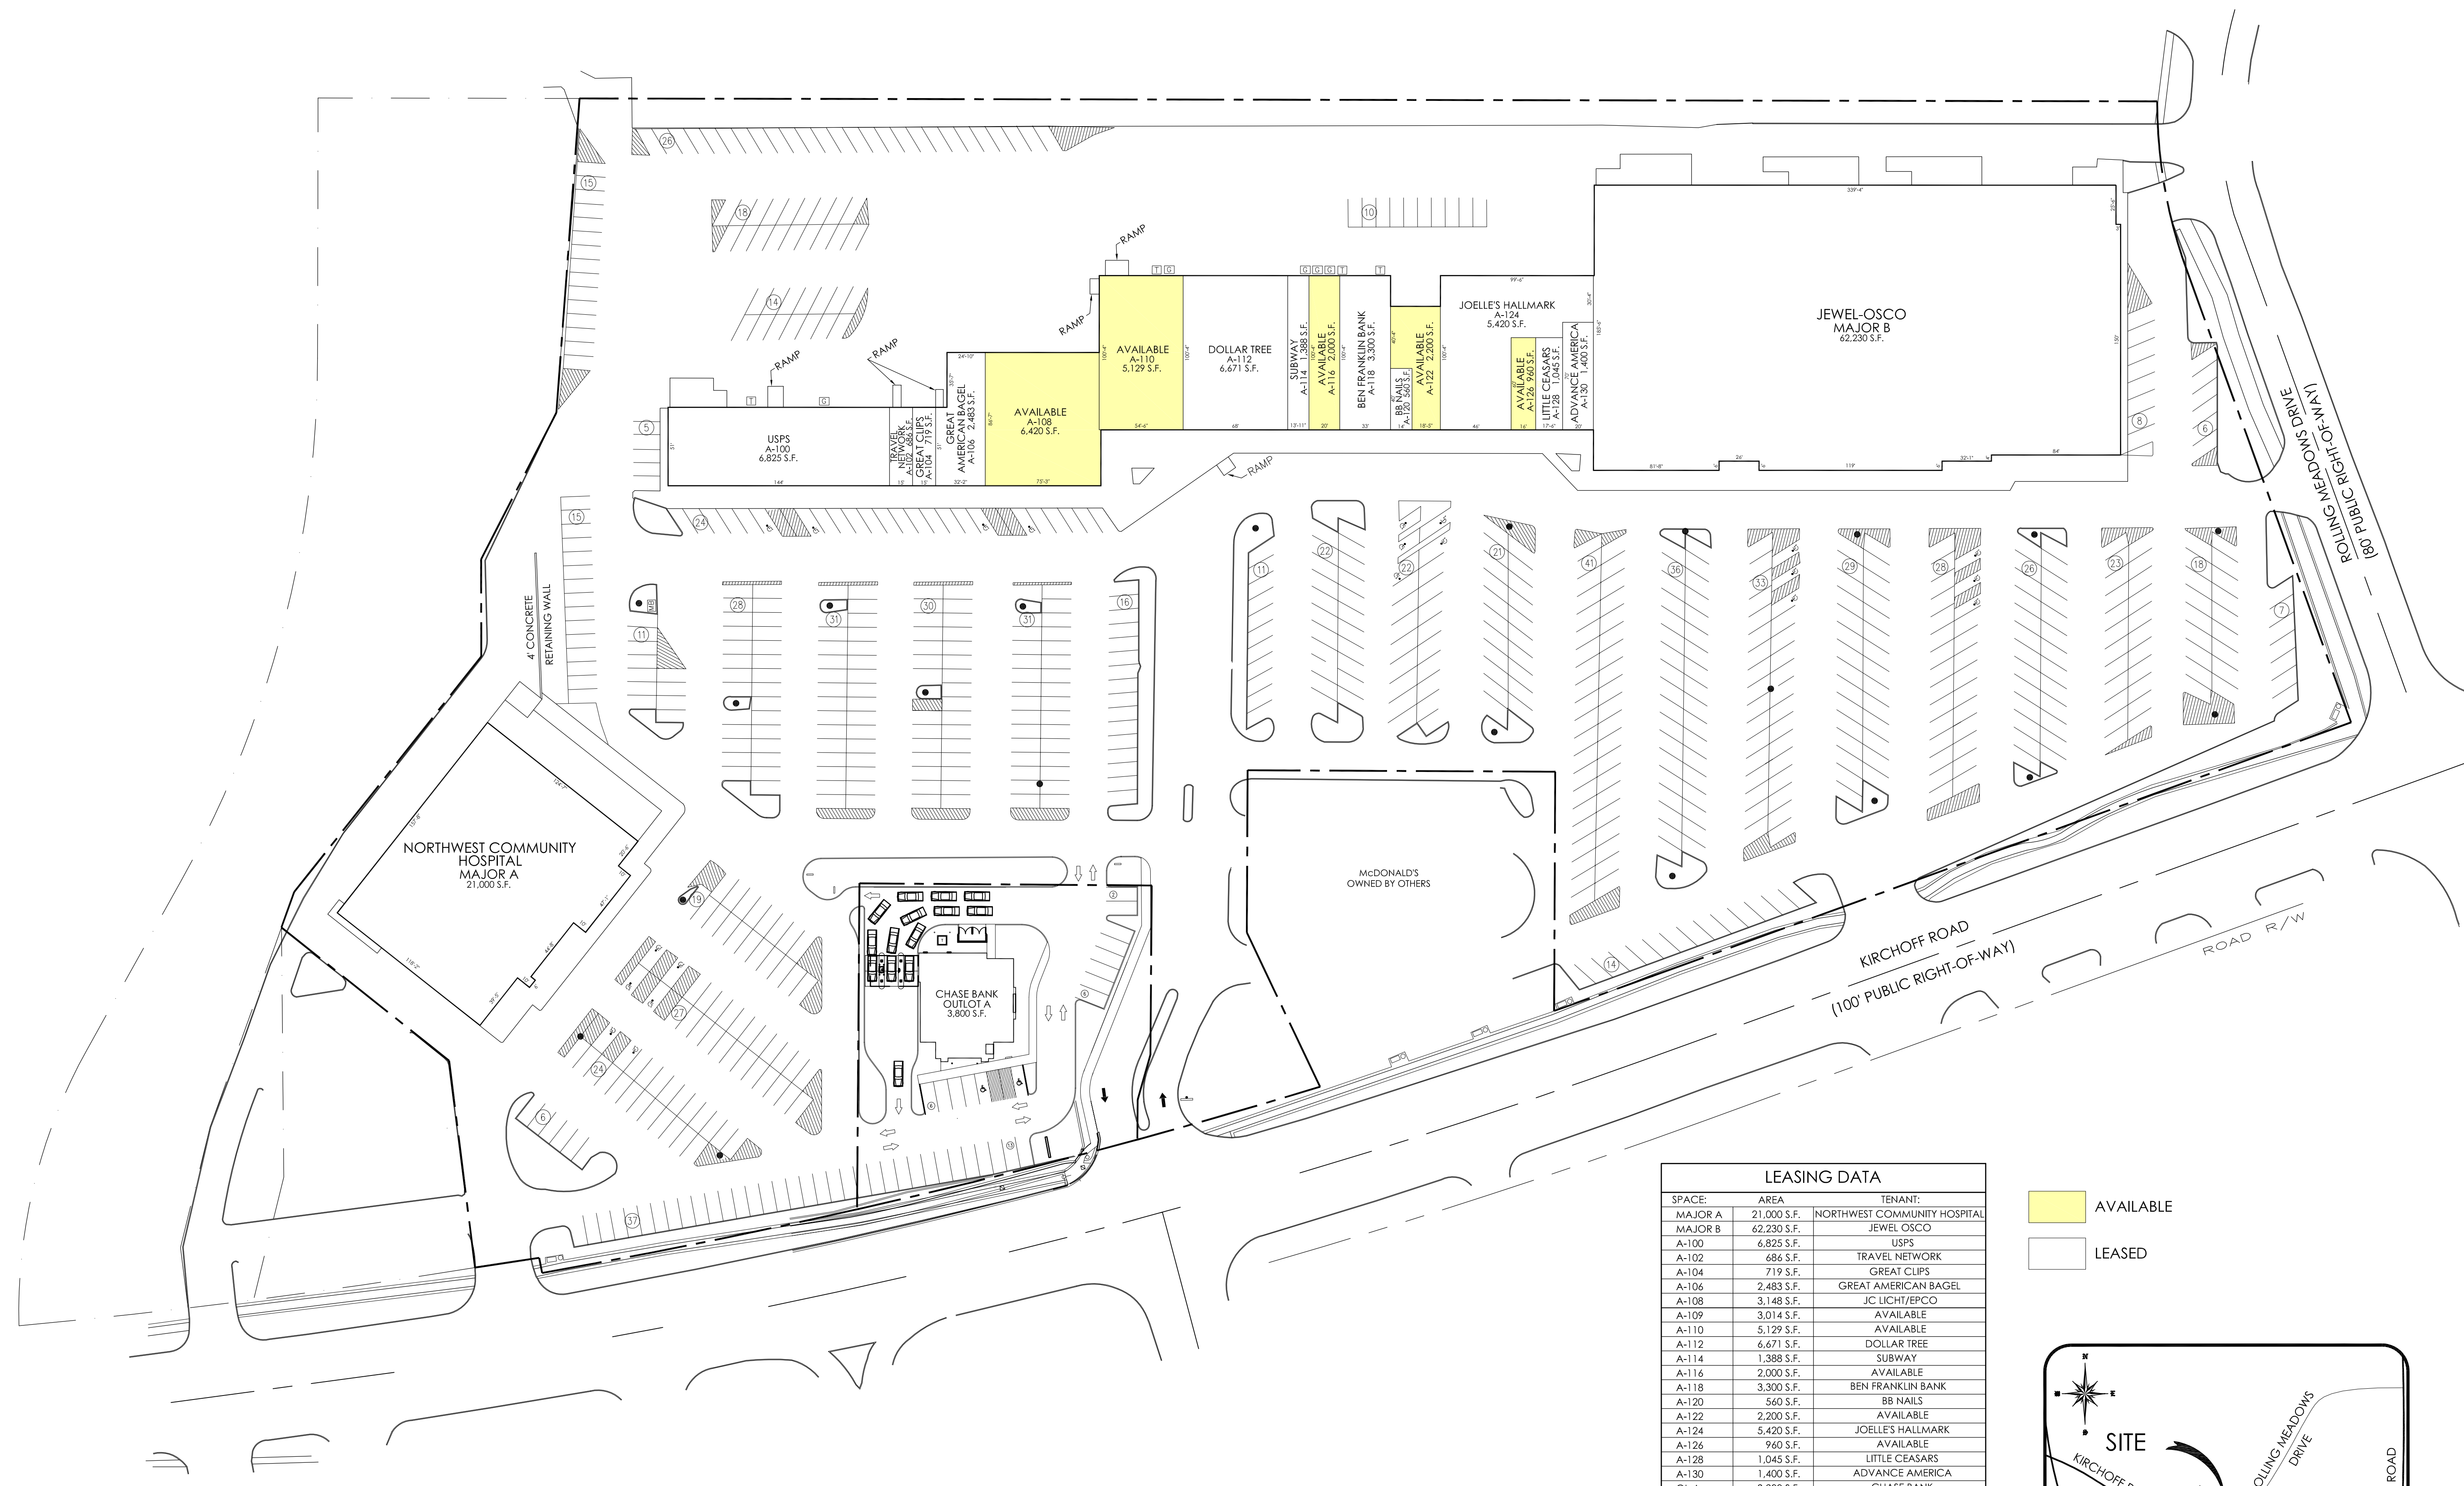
RAMP

RAMP

RAMP

RAMP

RAMP

USPS
A-100
6,825 S.F.

TRAVEL NETWORK A-102 686 S.F.

GREAT CLIPS A-104 719 S.F.

GREAT AMERICAN BAGEL A-106 2,483 S.F.

AVAILABLE
A-108
6,420 S.F.

AVAILABLE
A-110
5,129 S.F.

DOLLAR TREE
A-112
6,671 S.F.

SUBWAY A-114 1,388 S.F.

AVAILABLE A-116 2,000 S.F.

BEN FRANKLIN BANK A-118 3,300 S.F.

BB NAILS A-120 560 S.F.

AVAILABLE A-122 2,200 S.F.

JOELLE'S HALLMARK
A-124
5,420 S.F.

AVAILABLE A-126 960 S.F.

LITTLE CEASARS A-128 1,045 S.F.

ADVANCE AMERICA A-130 1,400 S.F.

JEWEL-OSCO
MAJOR B
62,230 S.F.

4' CONCRETE RETAINING WALL

NORTHWEST COMMUNITY HOSPITAL
MAJOR A
21,000 S.F.

CHASE BANK
OUTLOT A
3,800 S.F.

McDONALD'S
OWNED BY OTHERS

ROLLING MEADOWS DRIVE
(80' PUBLIC RIGHT-OF-WAY)

KIRCHOFF ROAD
(100' PUBLIC RIGHT-OF-WAY)

ROAD R/W

LEASING DATA

| SPACE: | AREA | TENANT: |
|---|---|---|
| MAJOR A | 21,000 S.F. | NORTHWEST COMMUNITY HOSPITAL |
| MAJOR B | 62,230 S.F. | JEWEL OSCO |
| A-100 | 6,825 S.F. | USPS |
| A-102 | 686 S.F. | TRAVEL NETWORK |
| A-104 | 719 S.F. | GREAT CLIPS |
| A-106 | 2,483 S.F. | GREAT AMERICAN BAGEL |
| A-108 | 3,148 S.F. | JC LICHT/EPCO |
| A-109 | 3,014 S.F. | AVAILABLE |
| A-110 | 5,129 S.F. | AVAILABLE |
| A-112 | 6,671 S.F. | DOLLAR TREE |
| A-114 | 1,388 S.F. | SUBWAY |
| A-116 | 2,000 S.F. | AVAILABLE |
| A-118 | 3,300 S.F. | BEN FRANKLIN BANK |
| A-120 | 560 S.F. | BB NAILS |
| A-122 | 2,200 S.F. | AVAILABLE |
| A-124 | 5,420 S.F. | JOELLE'S HALLMARK |
| A-126 | 960 S.F. | AVAILABLE |
| A-128 | 1,045 S.F. | LITTLE CEASARS |
| A-130 | 1,400 S.F. | ADVANCE AMERICA |

AVAILABLE

LEASED

SITE

ROLLING MEADOWS DRIVE

KIRCHOFF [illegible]

ROAD